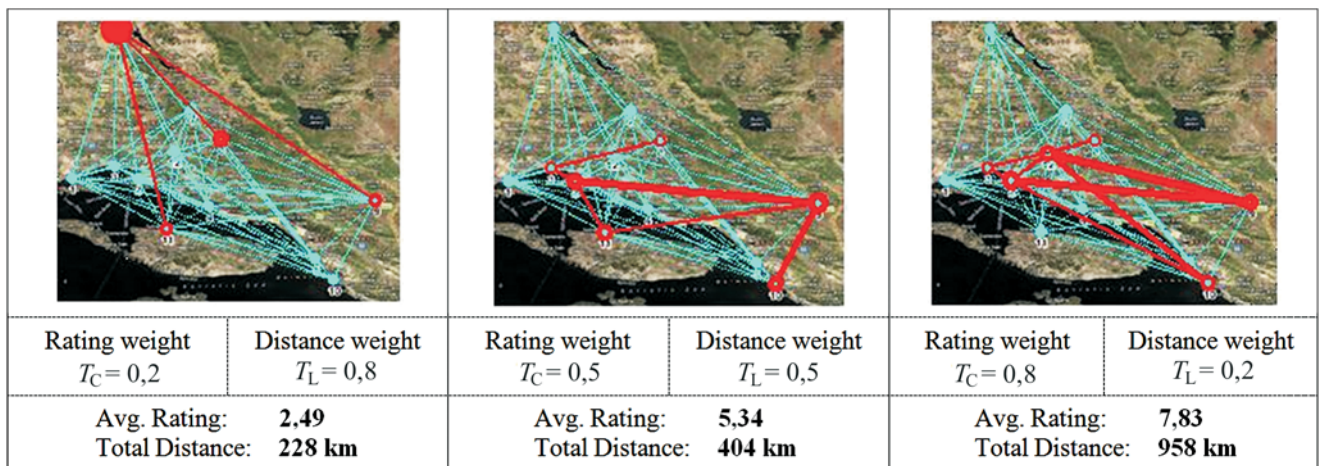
| Rating weight $T_C = 0,2$ | Distance weight $T_L = 0,8$ | Rating weight $T_C = 0,5$ | Distance weight $T_L = 0,5$ | Rating weight $T_C = 0,8$ | Distance weight $T_L = 0,2$ |
|---|---|---|---|---|---|
| Avg. Rating: **2,49** Total Distance: **228 km** | | Avg. Rating: **5,34** Total Distance: **404 km** | | Avg. Rating: **7,83** Total Distance: **958 km** | |